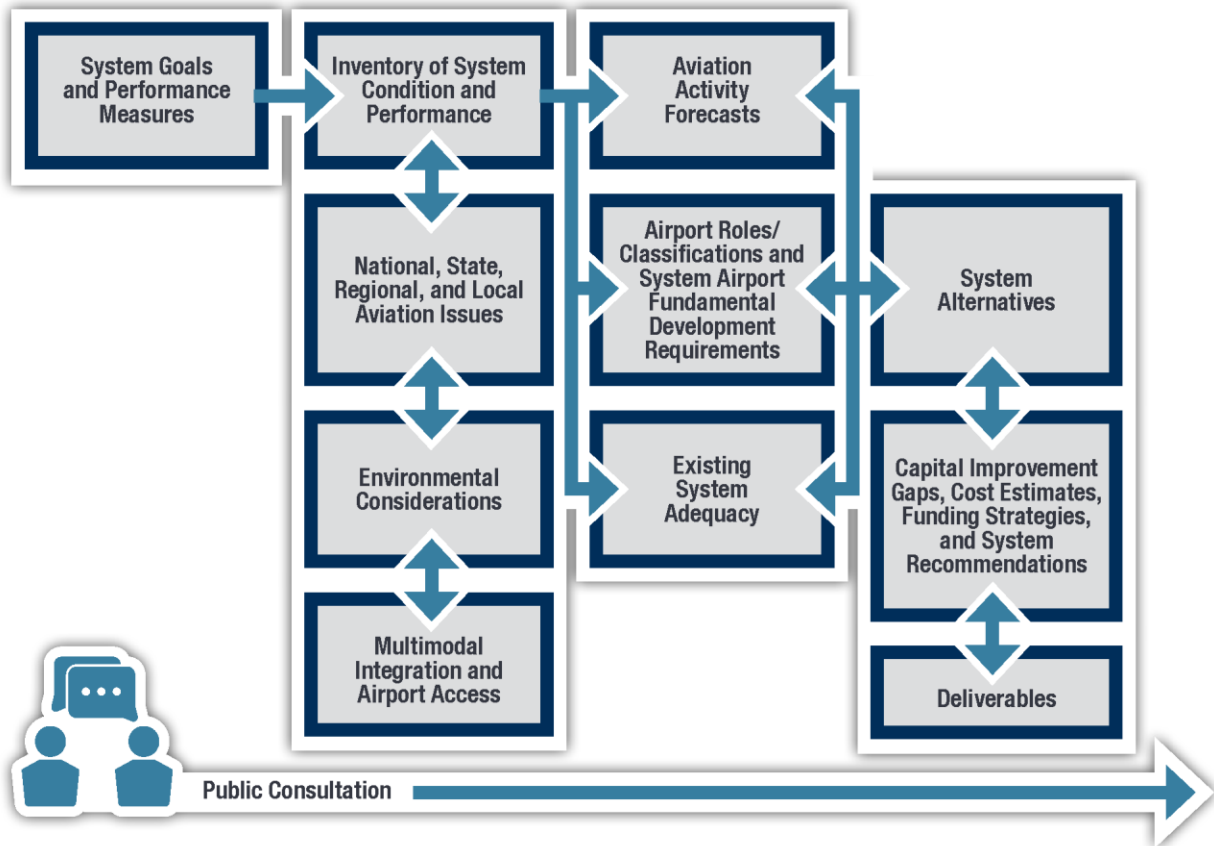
System Goals and Performance Measures

Inventory of System Condition and Performance

National, State, Regional, and Local Aviation Issues

Environmental Considerations

Multimodal Integration and Airport Access

Aviation Activity Forecasts

Airport Roles/ Classifications and System Airport Fundamental Development Requirements

Existing System Adequacy

System Alternatives

Capital Improvement Gaps, Cost Estimates, Funding Strategies, and System Recommendations

Deliverables

Public Consultation